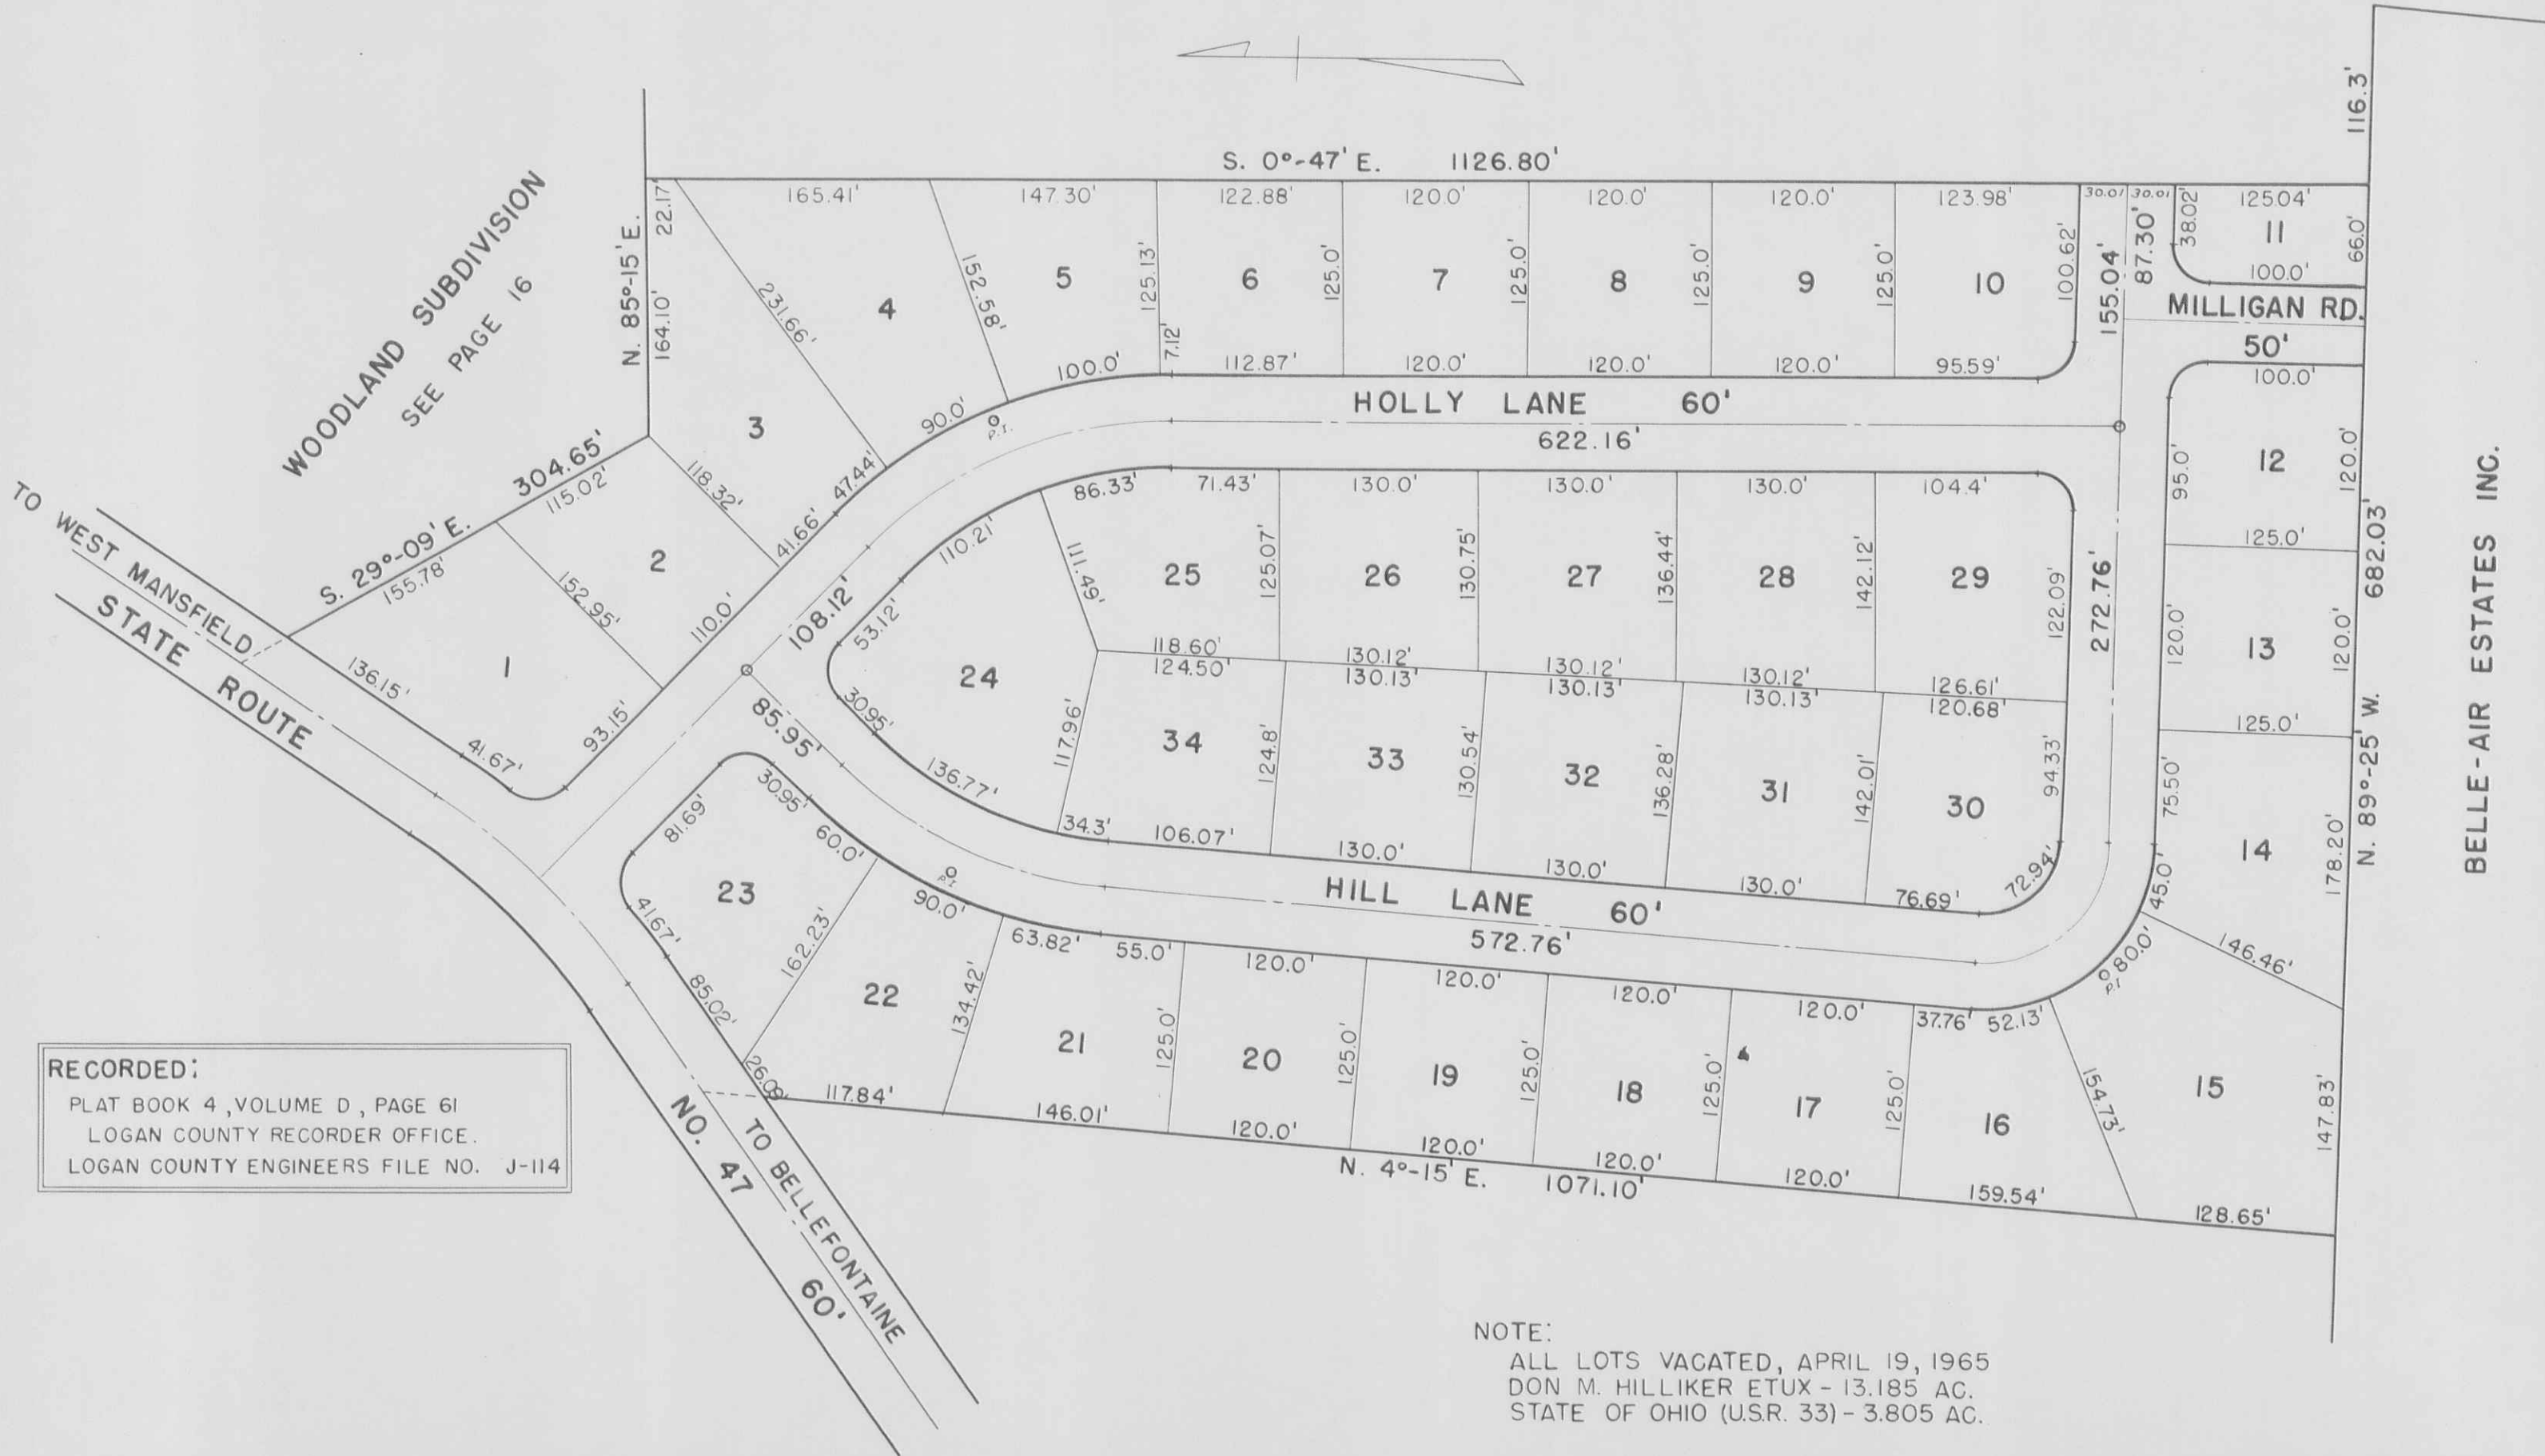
S. 0°-47' E. 1126.80'

116.3'

165.41' 147.30' 122.88' 120.0' 120.0' 120.0' 123.98' 30.01 30.01 38.02' 125.04' 11 66.0' 100.0'

22.17' N. 85°-15' E. 164.10'

231.66' 4 152.58' 5 125.13' 6 125.0' 7 125.0' 8 125.0' 9 125.0' 10 100.62' 155.04' 87.30'

MILLIGAN RD. 50'

7.12' 100.0' 112.87' 120.0' 120.0' 120.0' 95.59' 100.0'

WOODLAND SUBDIVISION SEE PAGE 16

3 90.0' P.I. HOLLY LANE 60' 622.16'

S. 29°-09' E. 304.65' 115.02' 118.32' 47.44'

86.33' 71.43' 130.0' 130.0' 130.0' 104.4' 95.0' 12 120.0'

TO WEST MANSFIELD

155.78' 2 152.95' 41.66' 110.21' 111.49' 25 125.07' 26 130.75' 27 136.44' 28 142.12' 29 122.09' 272.76' 125.0' 682.03'

STATE ROUTE

110.0' 108.12' 53.12' 118.60' 130.12' 130.12' 130.12' 126.61' 120.0' 13 120.0'

136.15' 1 24 124.50' 130.13' 130.13' 130.13' 120.68'

93.15' 85.95' 30.95' 117.96' 34 124.8' 33 130.54' 32 136.28' 31 142.01' 30 94.33' 125.0' N. 89°-25' W.

41.67' 136.77' 75.50'

BELLE-AIR ESTATES INC.

30.95' 81.69' 60.0' 34.3' 106.07' 130.0' 130.0' 130.0' 76.69' 72.94' 14 178.20'

23 P.I. 90.0' HILL LANE 60' 45.0'

572.76'

41.67' 162.23' 63.82' 55.0' 120.0' 120.0' 120.0' 120.0' 37.76' 52.13' P.I. 80.0' 146.46'

85.02' 22 134.42' 21 125.0' 20 125.0' 19 125.0' 18 125.0' 17 125.0' 16 154.73' 15 147.83'

26.08' 117.84' 146.01' 120.0' 120.0' 120.0' 120.0' 159.54' 128.65'

N. 4°-15' E. 1071.10'

NO. 47 TO BELLEFONTAINE 60'

RECORDED:
PLAT BOOK 4, VOLUME D, PAGE 61
LOGAN COUNTY RECORDER OFFICE.
LOGAN COUNTY ENGINEERS FILE NO. J-114

NOTE:
ALL LOTS VACATED, APRIL 19, 1965
DON M. HILLIKER ETUX - 13.185 AC.
STATE OF OHIO (U.S.R. 33) - 3.805 AC.